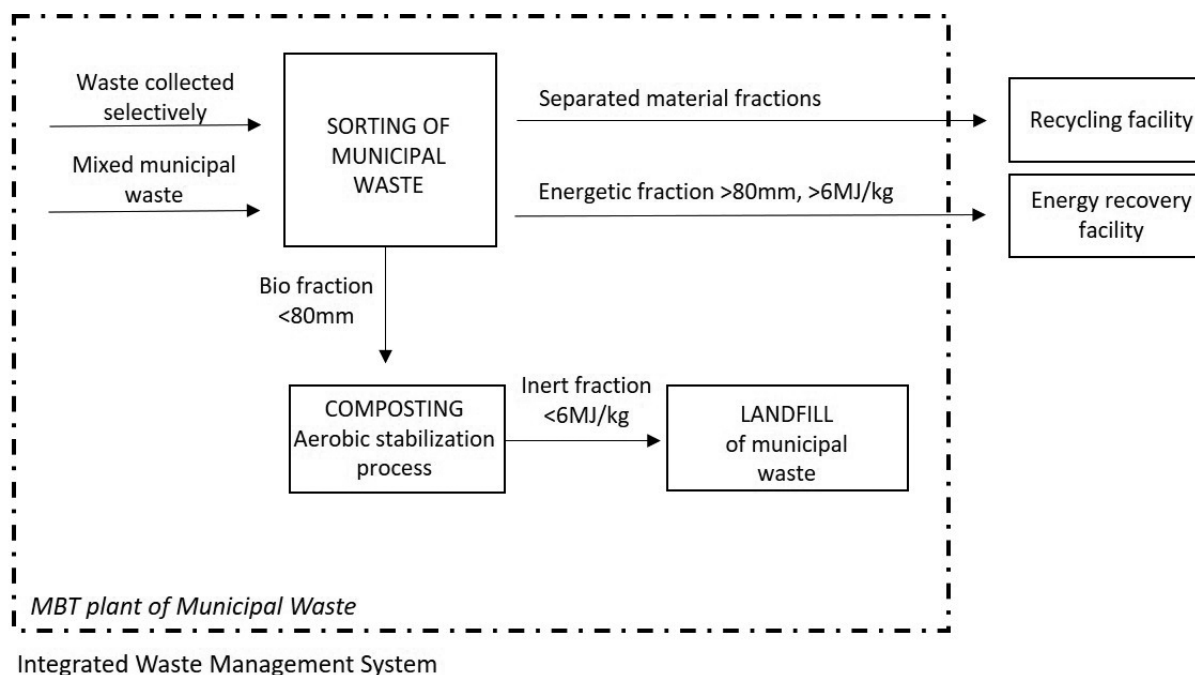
Waste collected selectively

Mixed municipal waste

SORTING OF MUNICIPAL WASTE

Separated material fractions

Recycling facility

Energetic fraction >80mm, >6MJ/kg

Energy recovery facility

Bio fraction <80mm

COMPOSTING Aerobic stabilization process

Inert fraction <6MJ/kg

LANDFILL of municipal waste

MBT plant of Municipal Waste

Integrated Waste Management System